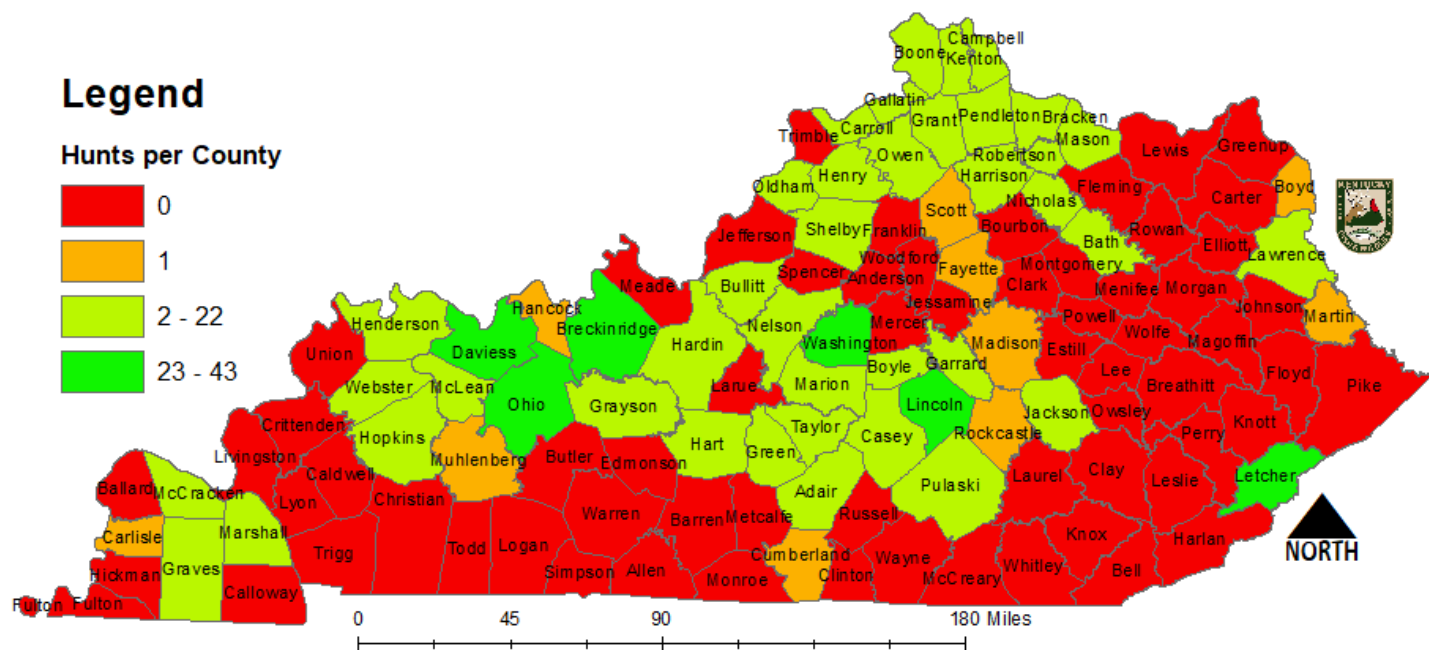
Legend

Hunts per County

0

1

2 - 22

23 - 43

Boone Campbell Kenton Gallatin Pendleton Bracken Grant Trimble Carroll Mason Owen Robertson Lewis Greenup Harrison Oldham Henry Fleming Boyd Carter Nicholas Scott Shelby Franklin Bourbon Bath Rowan Elliott Jefferson Lawrence Woodford Fayette Montgomery Spencer Anderson Meade Clark Menifee Morgan Bullitt Johnson Jessamine Hancock Breckinridge Henderson Martin Powell Mercer Nelson Madison Wolfe Magoffin Washington Estill Union Daviess Hardin Boyle Garrard Lee Floyd Breathitt Webster McLean Marion Larue Pike Lincoln Jackson Owsley Ohio Grayson Knott Taylor Casey Perry Hopkins Rockcastle Crittenden Green Hart Livingston Muhlenberg Butler Edmonson Clay Leslie Letcher Caldwell Laurel Pulaski Ballard McCracken Lyon Adair Christian Marshall Metcalfe Russell Warren Barren Harlan Carlisle Knox Trigg Todd Logan Cumberland Wayne Hickman Graves Simpson Allen Clinton Bell Whitley Monroe McCreary Calloway Fulton Fulton

NORTH

0 45 90 180 Miles